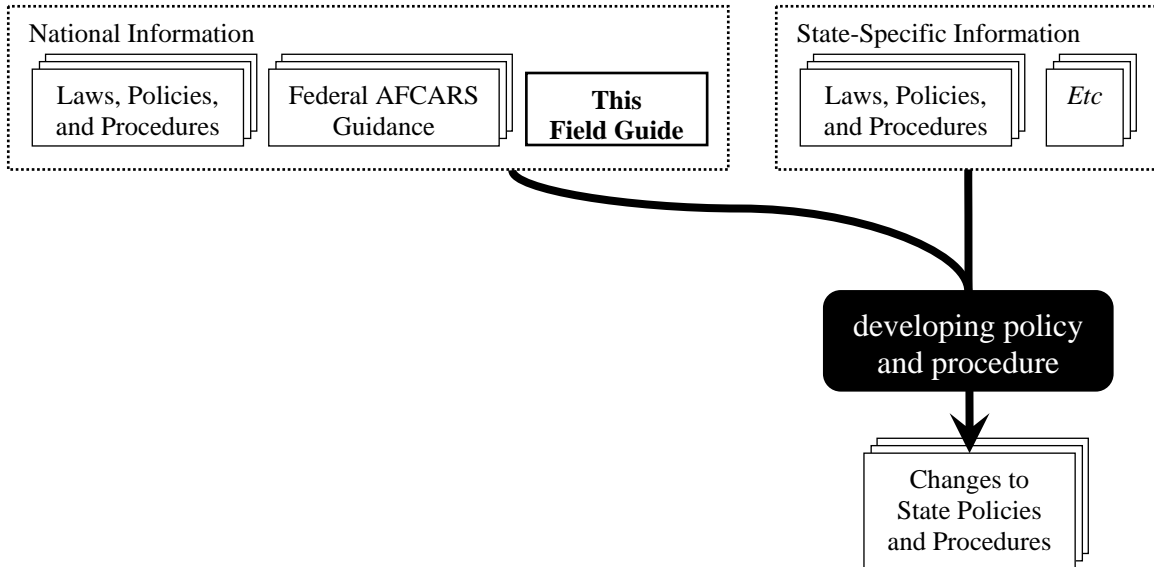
National Information

Laws, Policies, and Procedures

Federal AFCARS Guidance

**This Field Guide**

State-Specific Information

Laws, Policies, and Procedures

*Etc*

developing policy and procedure

Changes to State Policies and Procedures